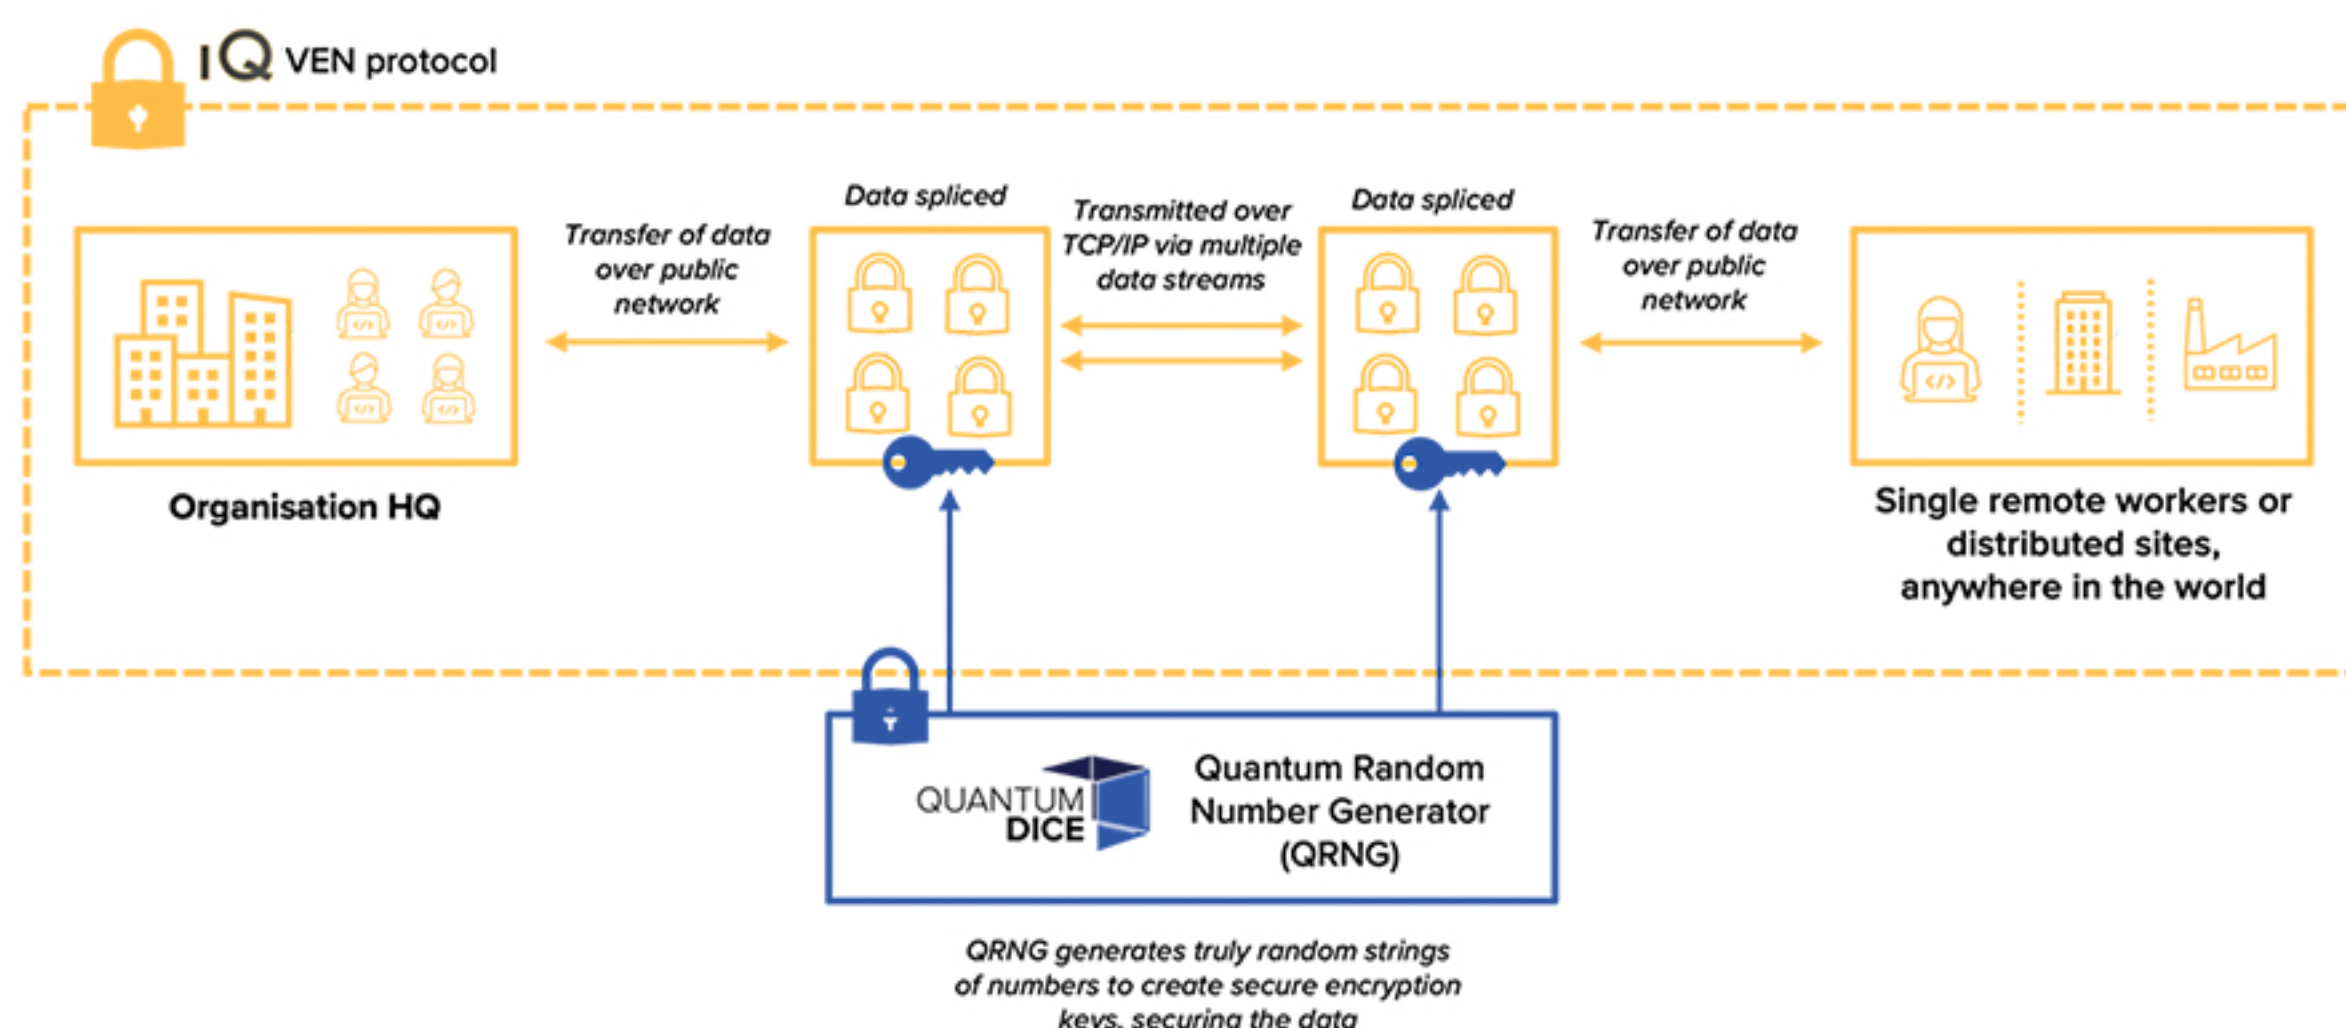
IQ VEN protocol

Organisation HQ

Transfer of data over public network

Data spliced

Transmitted over TCP/IP via multiple data streams

Data spliced

Transfer of data over public network

Single remote workers or distributed sites, anywhere in the world

QUANTUM DICE

Quantum Random Number Generator (QRNG)

QRNG generates truly random strings of numbers to create secure encryption keys, securing the data